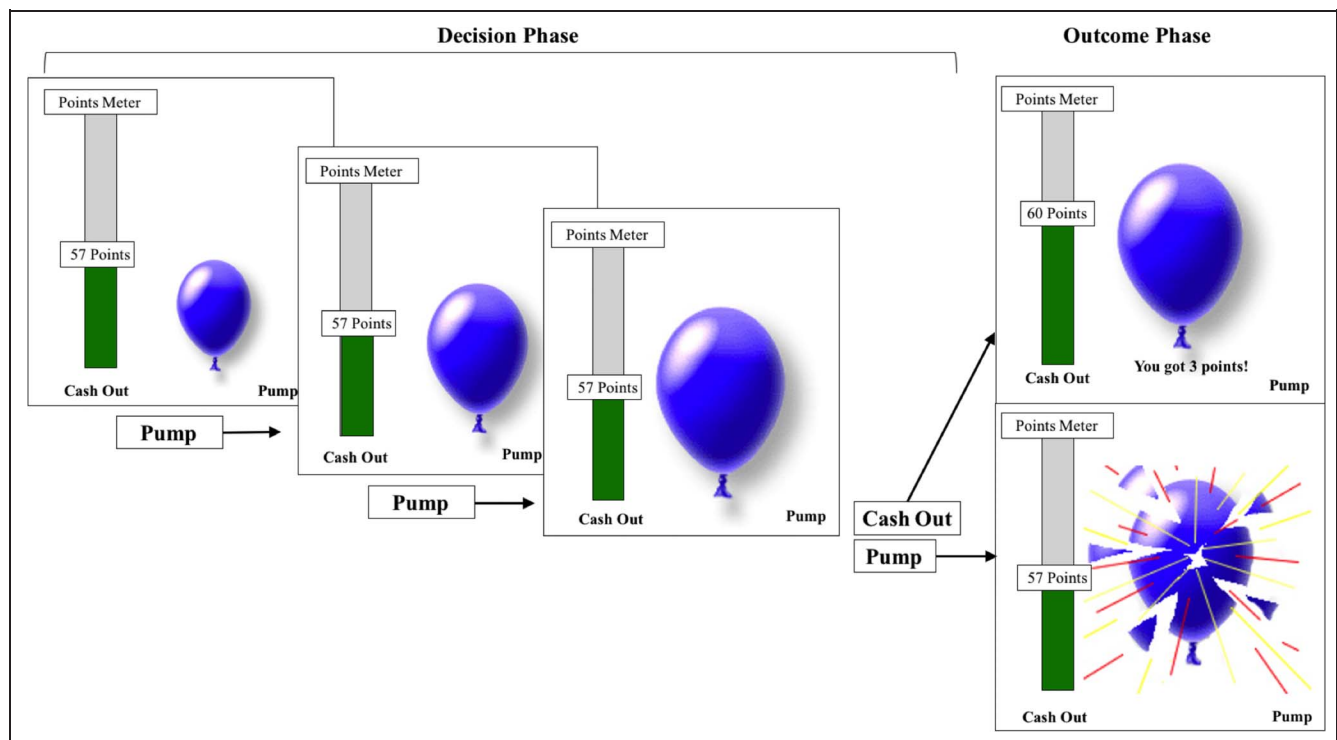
Decision Phase

Outcome Phase

Points Meter

57 Points

Cash Out

Pump

Pump

Points Meter

57 Points

Cash Out

Pump

Pump

Points Meter

57 Points

Cash Out

Pump

Cash Out

Pump

Points Meter

60 Points

You got 3 points!

Cash Out

Pump

Points Meter

57 Points

Cash Out

Pump